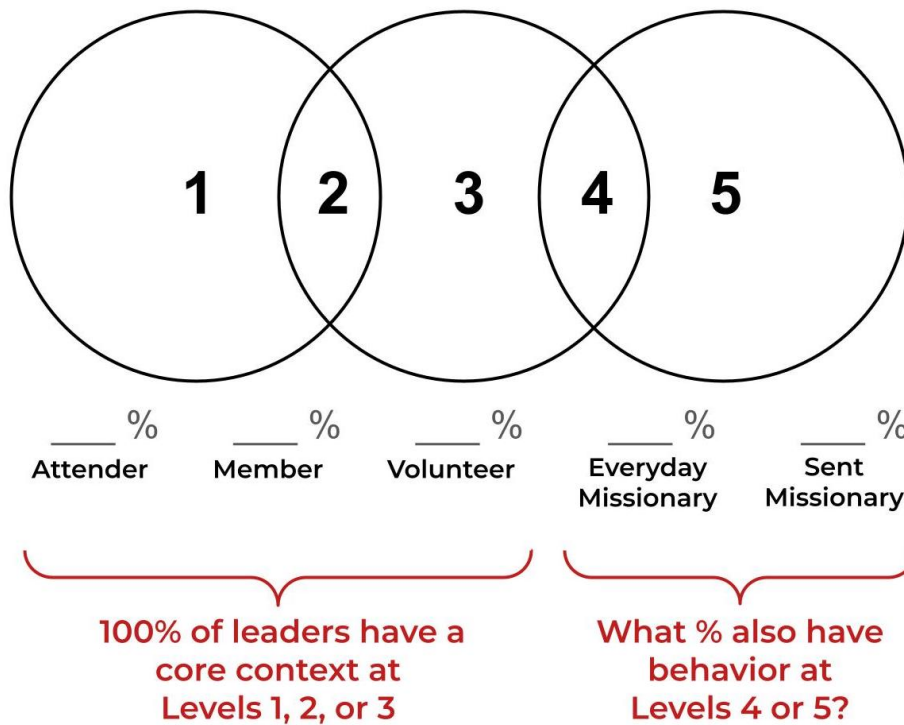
1 2 3 4 5

____ %
Attender

____ %
Member

____ %
Volunteer

____ %
Everyday Missionary

____ %
Sent Missionary

100% of leaders have a core context at Levels 1, 2, or 3

What % also have behavior at Levels 4 or 5?